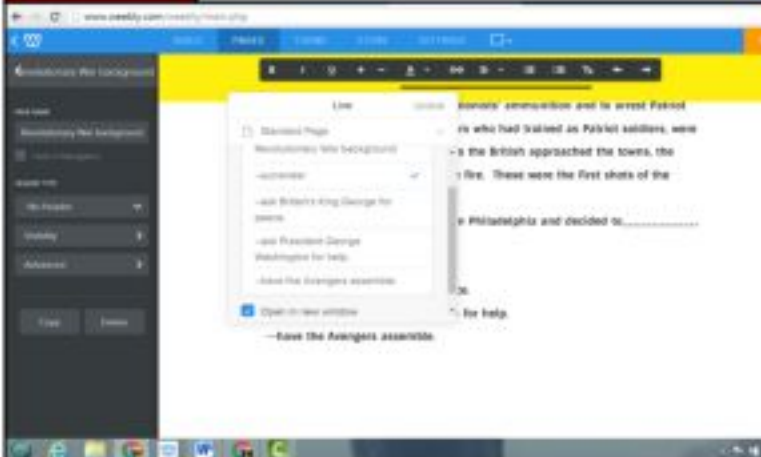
www.weebly.com/weebly/main.php

BUILD PAGES THEME STORE SETTINGS

Revolutionary War background

PAGE NAME
Revolutionary War background

Hide in Navigation

HEADER TYPE
No Header

Visibility

Advanced

Copy Delete

Link Update

Standard Page
Revolutionary War background
--someone
--ask Britain's King George for peace.
--ask President George Washington for help.
--have the Avengers assemble

Open in new window

colonists' ammunition and to arrest Patriot
rs who had trained as Patriot soldiers, were
s the British approached the towns, the
n fire. These were the first shots of the

n Philadelphia and decided to____________

e.
for help.
--have the Avengers assemble.